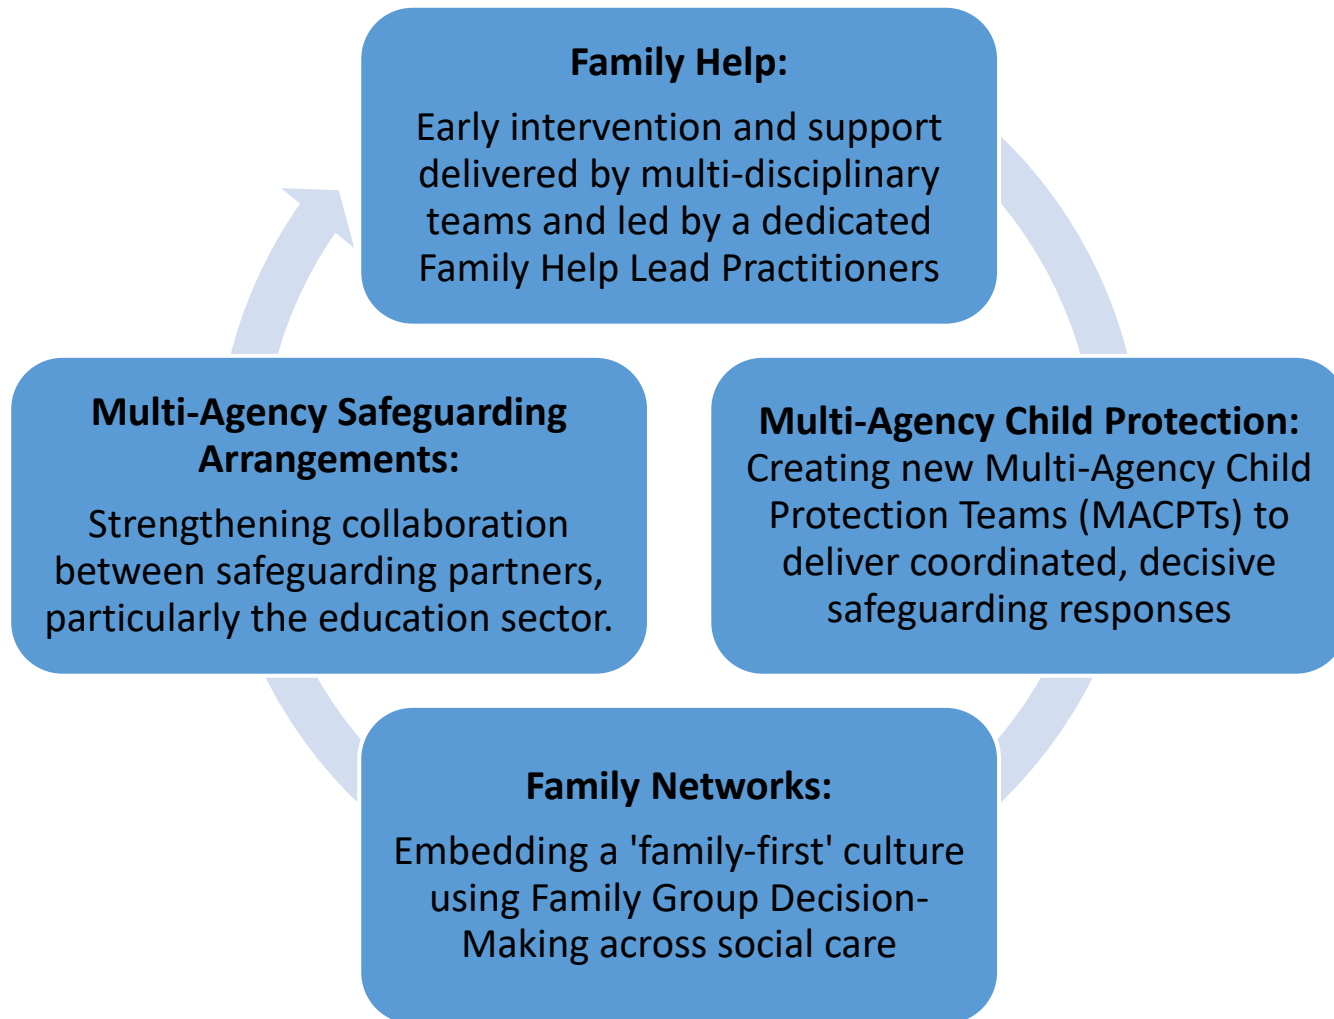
Family Help:

Early intervention and support delivered by multi-disciplinary teams and led by a dedicated Family Help Lead Practitioners

Multi-Agency Safeguarding Arrangements:

Strengthening collaboration between safeguarding partners, particularly the education sector.

Multi-Agency Child Protection:
Creating new Multi-Agency Child Protection Teams (MACPTs) to deliver coordinated, decisive safeguarding responses

Family Networks:

Embedding a 'family-first' culture using Family Group Decision-Making across social care